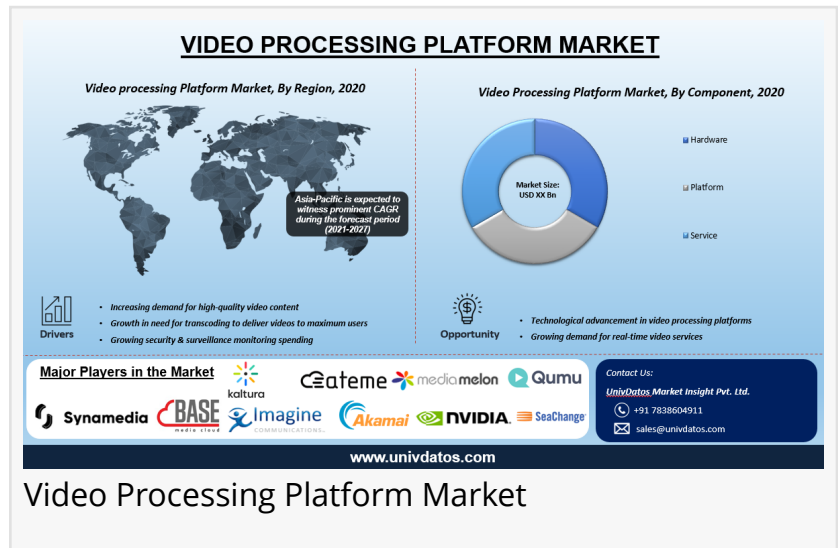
VIDEO PROCESSING PLATFORM MARKET

Video processing Platform Market, By Region, 2020

Asia-Pacific is expected to witness prominent CAGR during the forecast period (2021-2027)

Video Processing Platform Market, By Component, 2020

Market Size: USD XX Bn

Hardware

Platform

Service

Drivers

• Increasing demand for high-quality video content
• Growth in need for transcoding to deliver videos to maximum users
• Growing security & surveillance monitoring spending

Opportunity

• Technological advancement in video processing platforms
• Growing demand for real-time video services

Major Players in the Market

kaltura

ateme

mediamelon

Qumu

Synamedia

BASE media cloud

Imagine COMMUNICATIONS

Akamai

NVIDIA.

SeaChange

Contact Us:

UnivDatos Market Insight Pvt. Ltd.

+91 7838604911

sales@univdatos.com

www.univdatos.com

Video Processing Platform Market